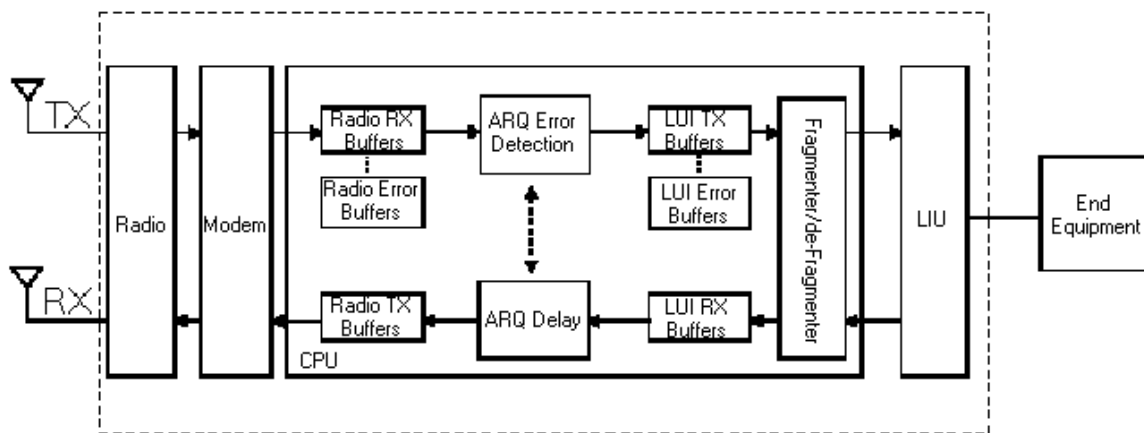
TX

RX

Radio

Modem

Radio RX Buffers

Radio Error Buffers

ARQ Error Detection

LUI TX Buffers

LUI Error Buffers

Fragmenter/de-Fragmenter

Radio TX Buffers

ARQ Delay

LUI RX Buffers

CPU

LIU

End Equipment